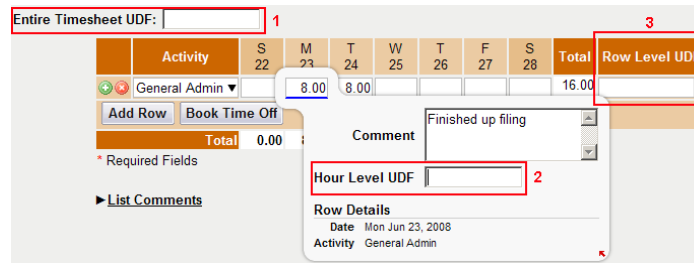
Entire Timesheet UDF: 1

3

| | Activity | S 22 | M 23 | T 24 | W 25 | T 26 | F 27 | S 28 | Total | Row Level UD |
|---|---|---|---|---|---|---|---|---|---|---|
| | General Admin ▼ | | 8.00 | 8.00 | | | | | 16.00 | |

Add Row Book Time Off

Total 0.00

* Required Fields

► List Comments

Comment Finished up filing

Hour Level UDF 2

Row Details
Date Mon Jun 23, 2008
Activity General Admin